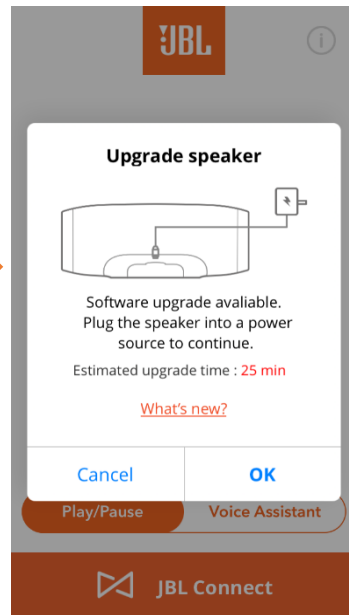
JBL

i

Upgrade speaker

Software upgrade avaliable.
Plug the speaker into a power source to continue.

Estimated upgrade time : 25 min

What's new?

Cancel

OK

Play/Pause

Voice Assistant

JBL Connect